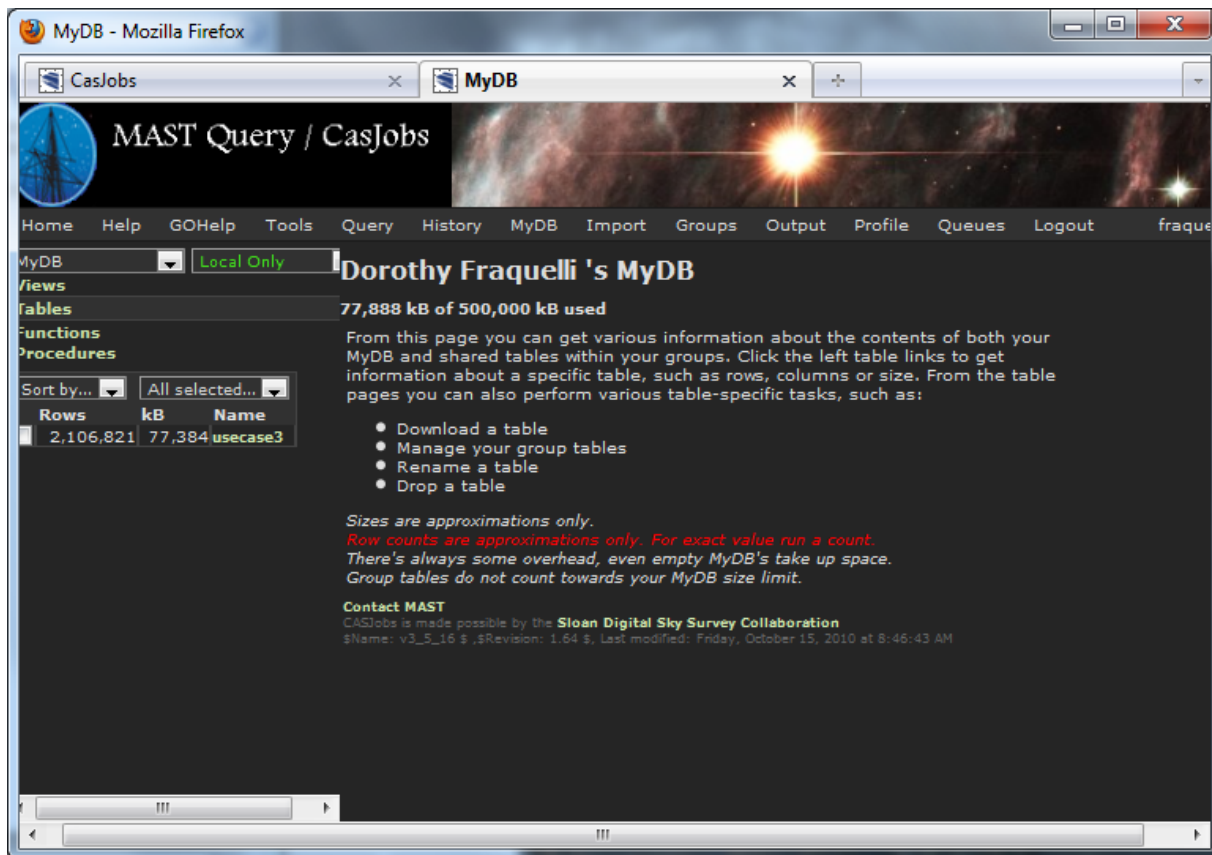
MyDB - Mozilla Firefox

CasJobs

MyDB

MAST Query / CasJobs

Home Help GOHelp Tools Query History MyDB Import Groups Output Profile Queues Logout fraque

MyDB

Local Only

Views

Tables

Functions

Procedures

Sort by...

All selected...

| | Rows | kB | Name |
|---|---|---|---|
| | 2,106,821 | 77,384 | usecase3 |

Dorothy Fraquelli 's MyDB

77,888 kB of 500,000 kB used

From this page you can get various information about the contents of both your MyDB and shared tables within your groups. Click the left table links to get information about a specific table, such as rows, columns or size. From the table pages you can also perform various table-specific tasks, such as:

- Download a table
- Manage your group tables
- Rename a table
- Drop a table

Sizes are approximations only.
Row counts are approximations only. For exact value run a count.
There's always some overhead, even empty MyDB's take up space.
Group tables do not count towards your MyDB size limit.

Contact MAST
CASJobs is made possible by the Sloan Digital Sky Survey Collaboration
$Name: v3_5_16 $ ,$Revision: 1.64 $, Last modified: Friday, October 15, 2010 at 8:46:43 AM